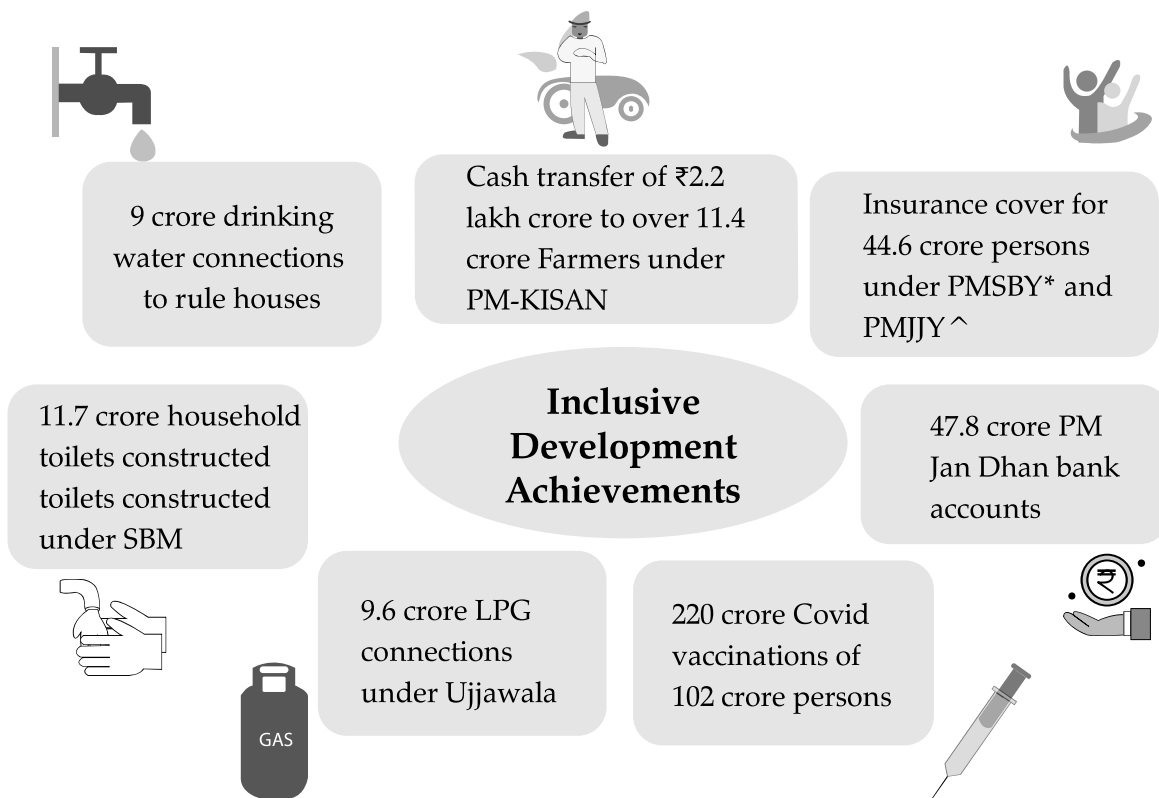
9 crore drinking water connections to rule houses

Cash transfer of ₹2.2 lakh crore to over 11.4 crore Farmers under PM-KISAN

Insurance cover for 44.6 crore persons under PMSBY* and PMJJY^

11.7 crore household toilets constructed toilets constructed under SBM

Inclusive Development Achievements

47.8 crore PM Jan Dhan bank accounts

9.6 crore LPG connections under Ujjawala

220 crore Covid vaccinations of 102 crore persons

GAS

₹